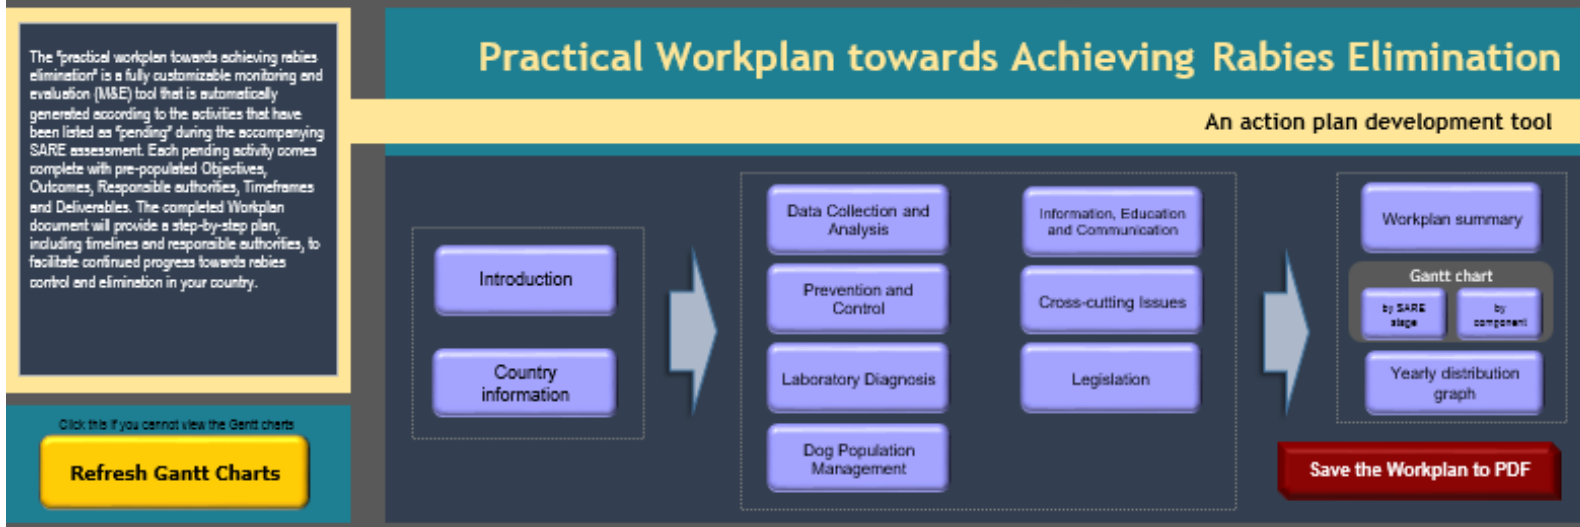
The "practical workplan towards achieving rabies elimination" is a fully customizable monitoring and evaluation (M&E) tool that is automatically generated according to the activities that have been listed as "pending" during the accompanying SARE assessment. Each pending activity comes complete with pre-populated Objectives, Outcomes, Responsible authorities, Timeframes and Deliverables. The completed Workplan document will provide a step-by-step plan, including timelines and responsible authorities, to facilitate continued progress towards rabies control and elimination in your country.

Click this if you cannot view the Gantt charts

Refresh Gantt Charts

Practical Workplan towards Achieving Rabies Elimination

An action plan development tool

Introduction

Country information

Data Collection and Analysis

Prevention and Control

Laboratory Diagnosis

Dog Population Management

Information, Education and Communication

Cross-cutting Issues

Legislation

Workplan summary

Gantt chart

by SARE stage

by component

Yearly distribution graph

Save the Workplan to PDF